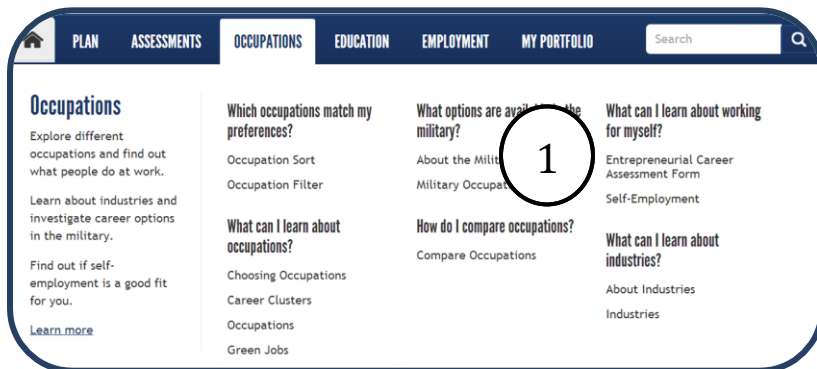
PLAN ASSESSMENTS OCCUPATIONS EDUCATION EMPLOYMENT MY PORTFOLIO Search

Occupations

Explore different occupations and find out what people do at work.

Learn about industries and investigate career options in the military.

Find out if self-employment is a good fit for you.

Learn more

Which occupations match my preferences?

Occupation Sort

Occupation Filter

What can I learn about occupations?

Choosing Occupations

Career Clusters

Occupations

Green Jobs

What options are avail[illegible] the military?

About the Milit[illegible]

Military Occupat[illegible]

1

How do I compare occupations?

Compare Occupations

What can I learn about working for myself?

Entrepreneurial Career Assessment Form

Self-Employment

What can I learn about industries?

About Industries

Industries